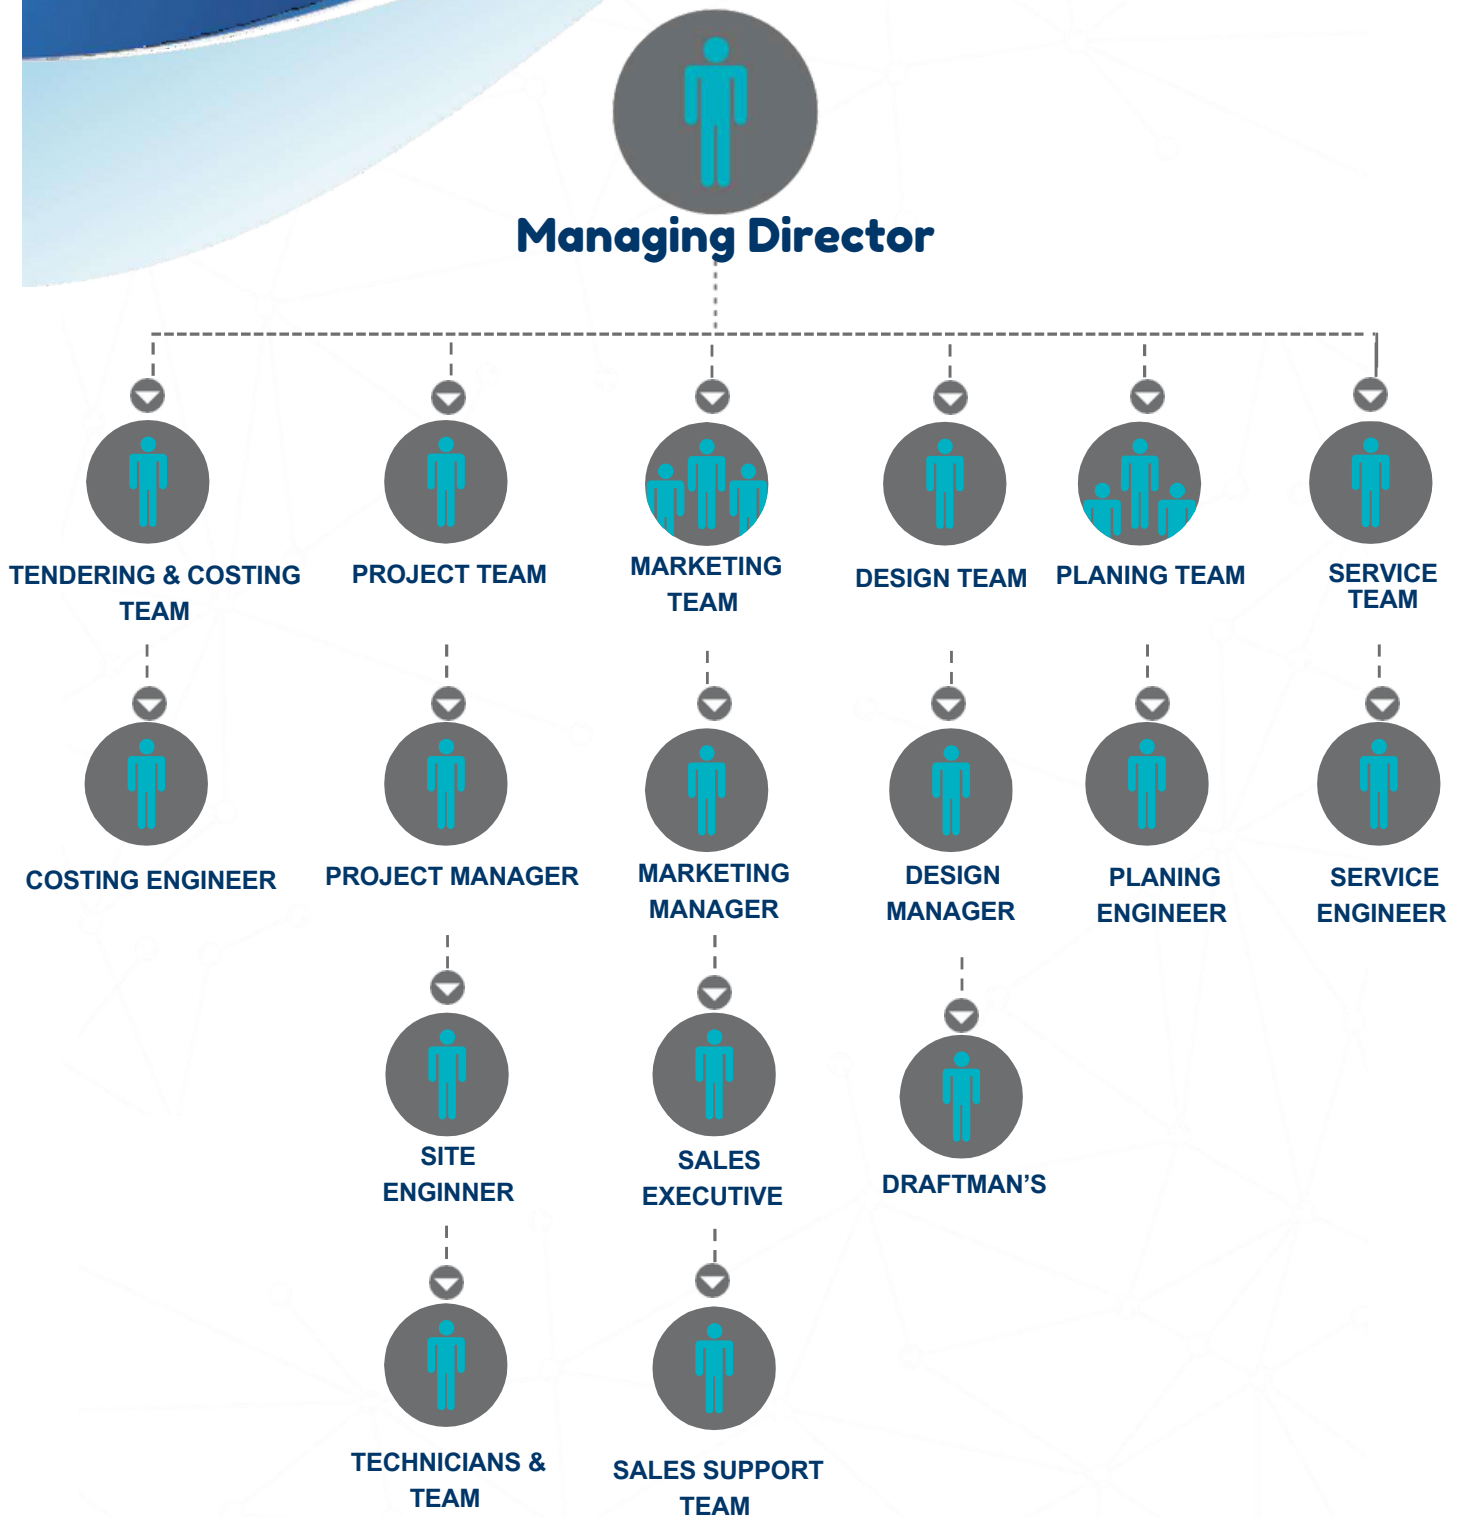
Managing Director

TENDERING & COSTING TEAM

PROJECT TEAM

MARKETING TEAM

DESIGN TEAM

PLANING TEAM

SERVICE TEAM

COSTING ENGINEER

PROJECT MANAGER

MARKETING MANAGER

DESIGN MANAGER

PLANING ENGINEER

SERVICE ENGINEER

SITE ENGINNER

SALES EXECUTIVE

DRAFTMAN'S

TECHNICIANS & TEAM

SALES SUPPORT TEAM